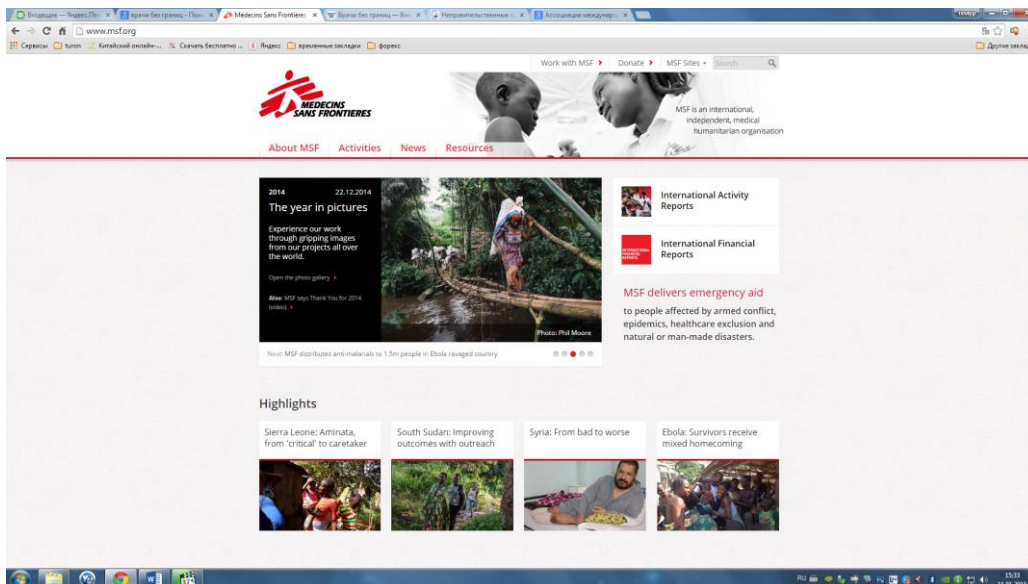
Входящие — Яндекс.По | врачи без границ - Пои | Médecins Sans Frontières | Врачи без границ — Вик | Неправительственные | Ассоциация междунар

www.msf.org

Сервисы | turon | Китайский онлайн-... | Скачать бесплатно ... | Яндекс | временные закладки | форекс | Другие заклад

Work with MSF › Donate › MSF Sites Search

MEDECINS SANS FRONTIERES

MSF is an international, independent, medical humanitarian organisation

About MSF Activities News Resources

2014 22.12.2014

The year in pictures

Experience our work through gripping images from our projects all over the world.

Open the photo gallery ›

Also: MSF says Thank You for 2014 (video) ›

Photo: Phil Moore

Next: MSF distributes anti-malarials to 1.5m people in Ebola ravaged country

International Activity Reports

International Financial Reports

MSF delivers emergency aid

to people affected by armed conflict, epidemics, healthcare exclusion and natural or man-made disasters.

Highlights

Sierra Leone: Aminata, from 'critical' to caretaker

South Sudan: Improving outcomes with outreach

Syria: From bad to worse

Ebola: Survivors receive mixed homecoming

RU 13:33